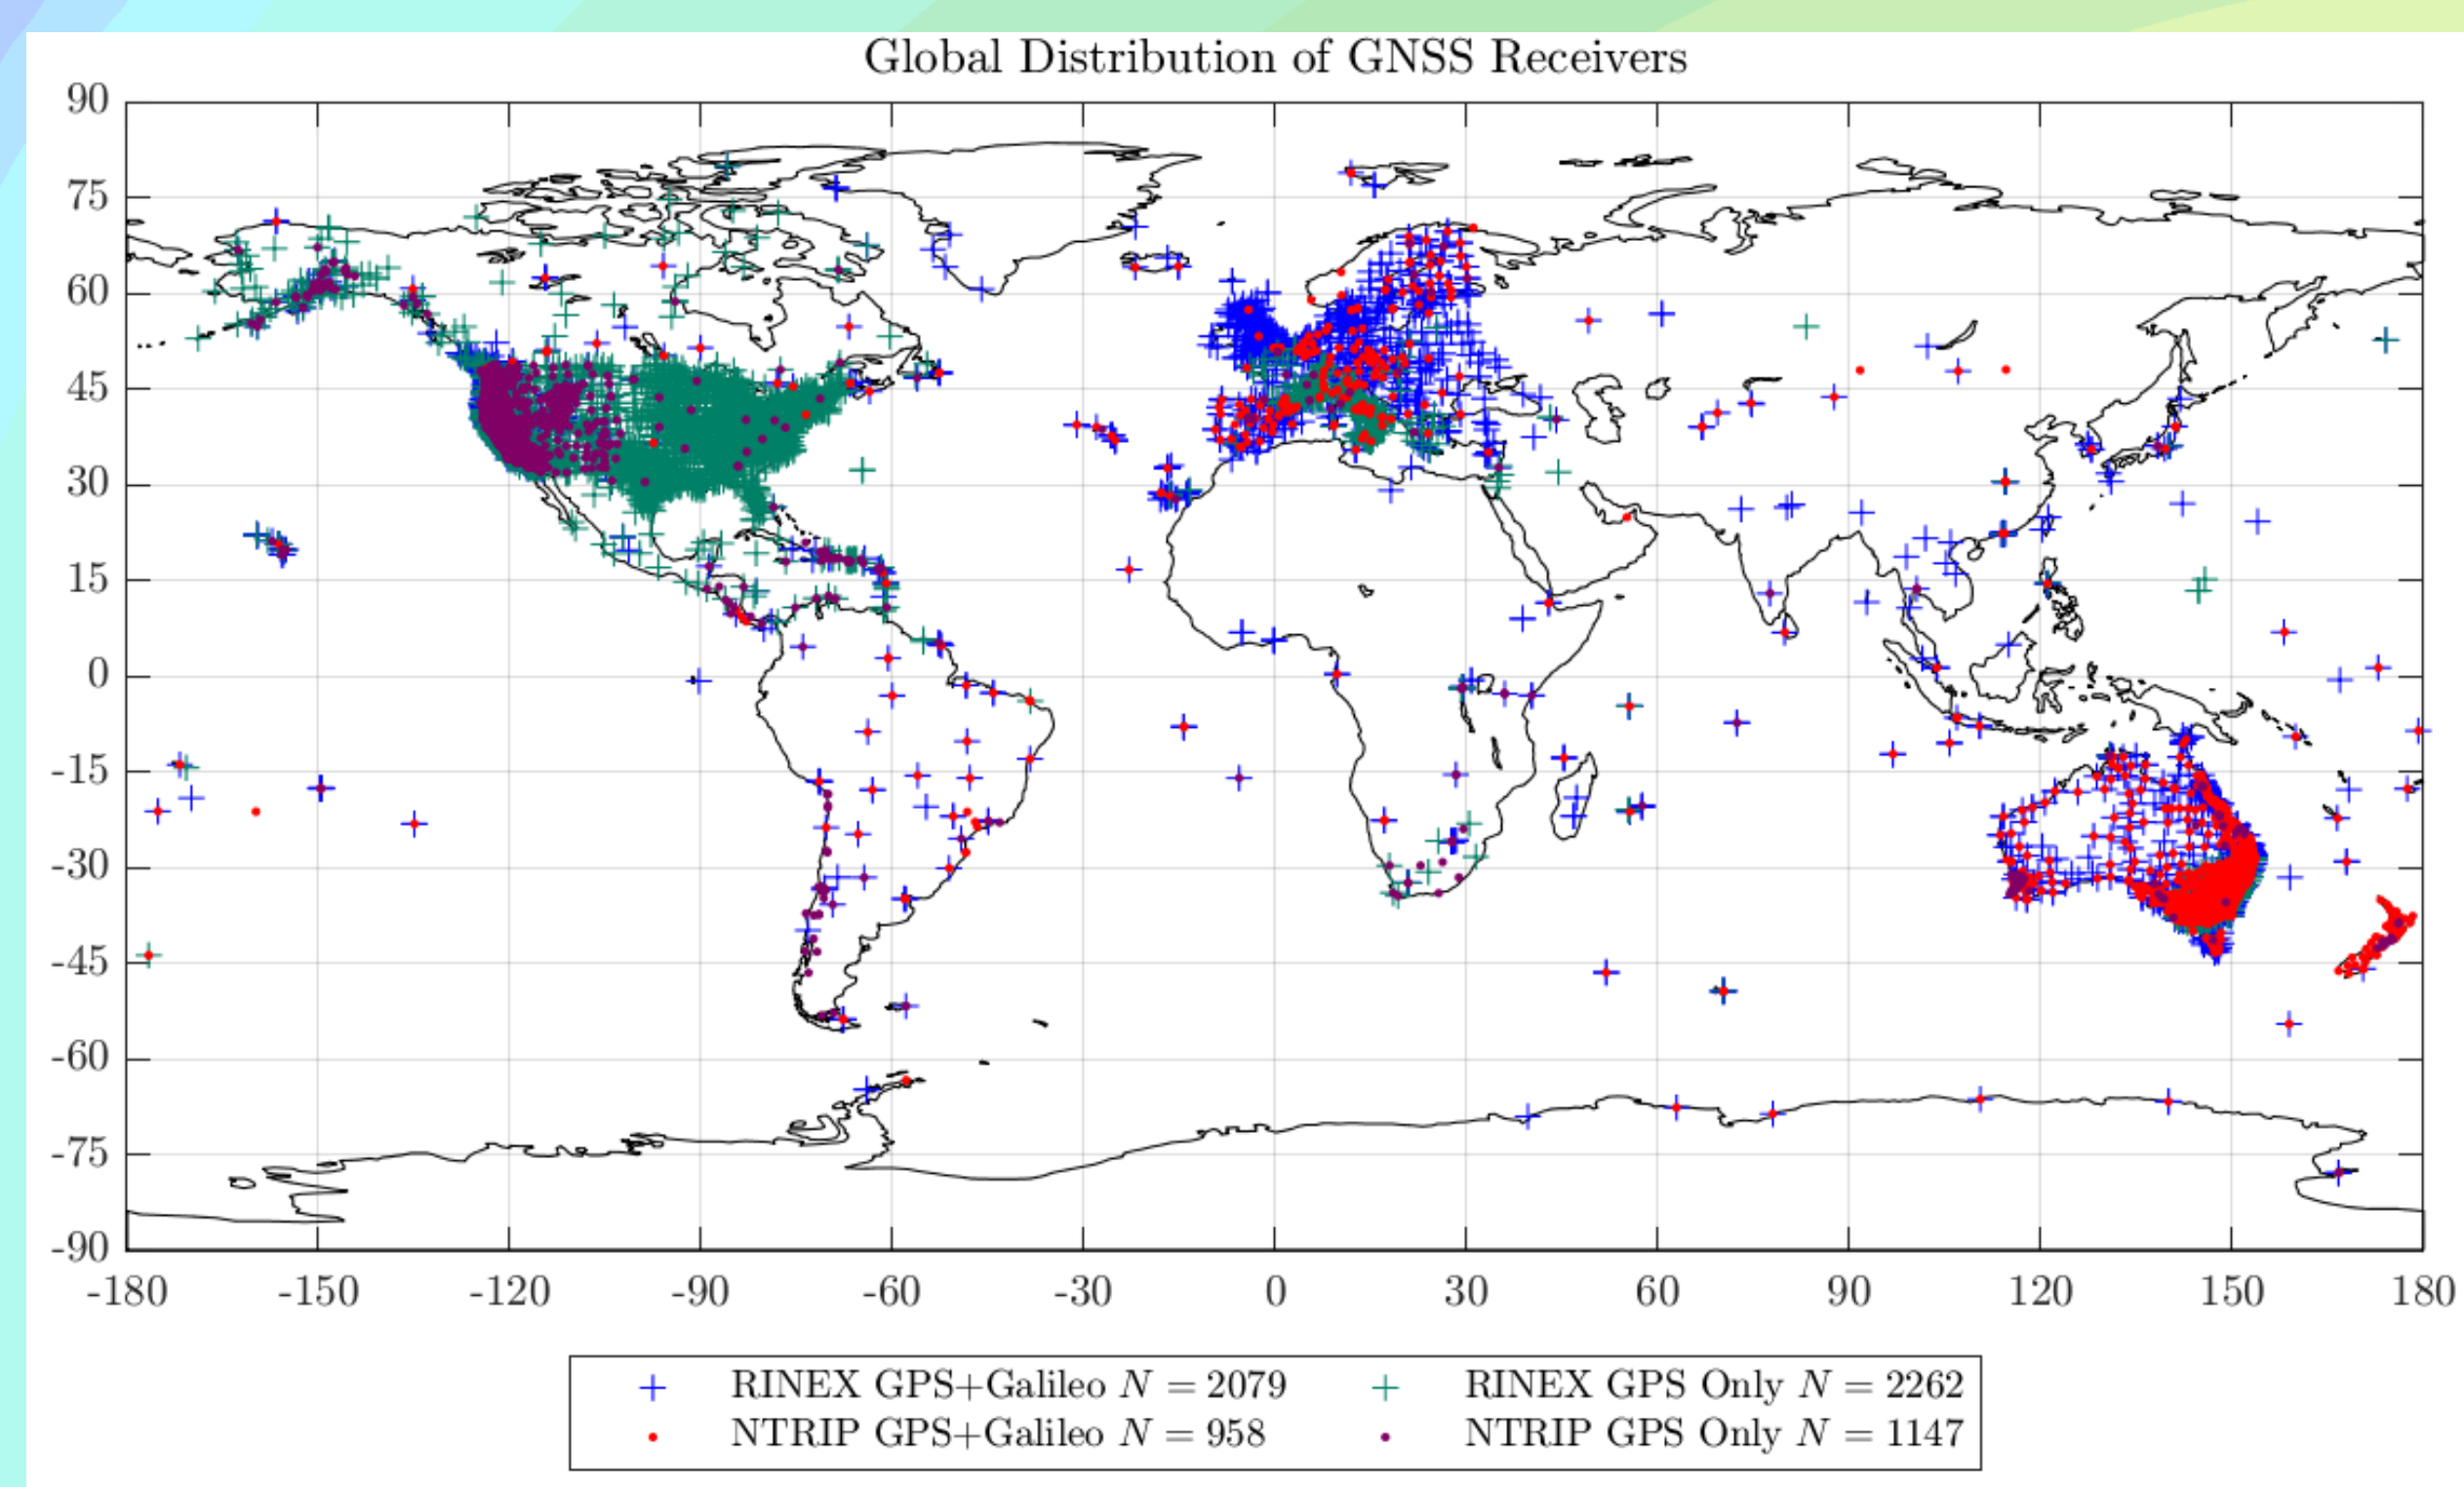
Global Distribution of GNSS Receivers

90
75
60
45
30
15
0
-15
-30
-45
-60
-75
-90

-180 -150 -120 -90 -60 -30 0 30 60 90 120 150 180

RINEX GPS+Galileo $N = 2079$
RINEX GPS Only $N = 2262$
NTRIP GPS+Galileo $N = 958$
NTRIP GPS Only $N = 1147$